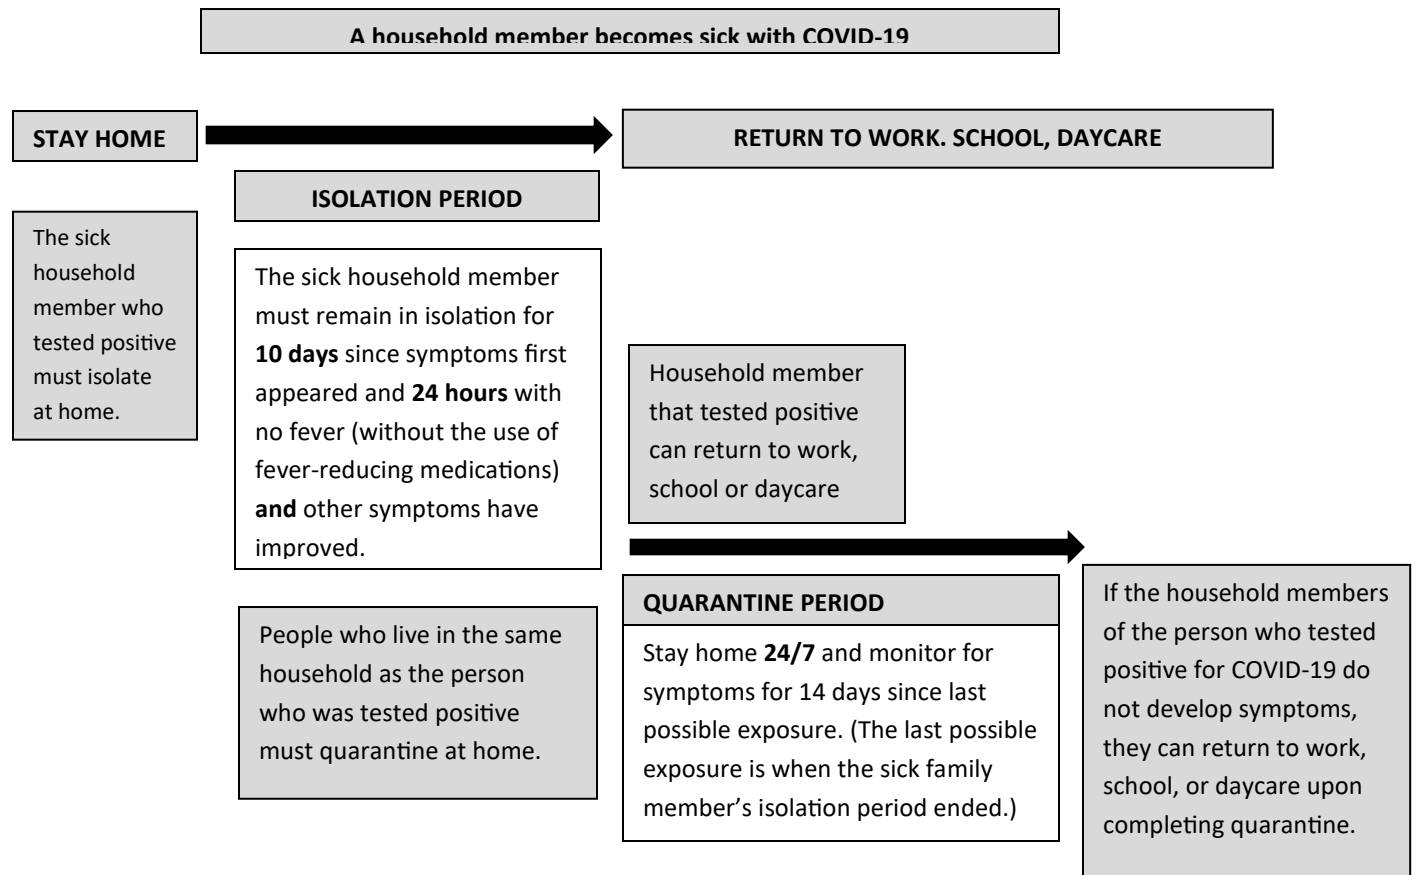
A household member becomes sick with COVID-19

STAY HOME

RETURN TO WORK. SCHOOL, DAYCARE

ISOLATION PERIOD

The sick household member who tested positive must isolate at home.

The sick household member must remain in isolation for **10 days** since symptoms first appeared and **24 hours** with no fever (without the use of fever-reducing medications) **and** other symptoms have improved.

Household member that tested positive can return to work, school or daycare

People who live in the same household as the person who was tested positive must quarantine at home.

QUARANTINE PERIOD

Stay home **24/7** and monitor for symptoms for 14 days since last possible exposure. (The last possible exposure is when the sick family member's isolation period ended.)

If the household members of the person who tested positive for COVID-19 do not develop symptoms, they can return to work, school, or daycare upon completing quarantine.